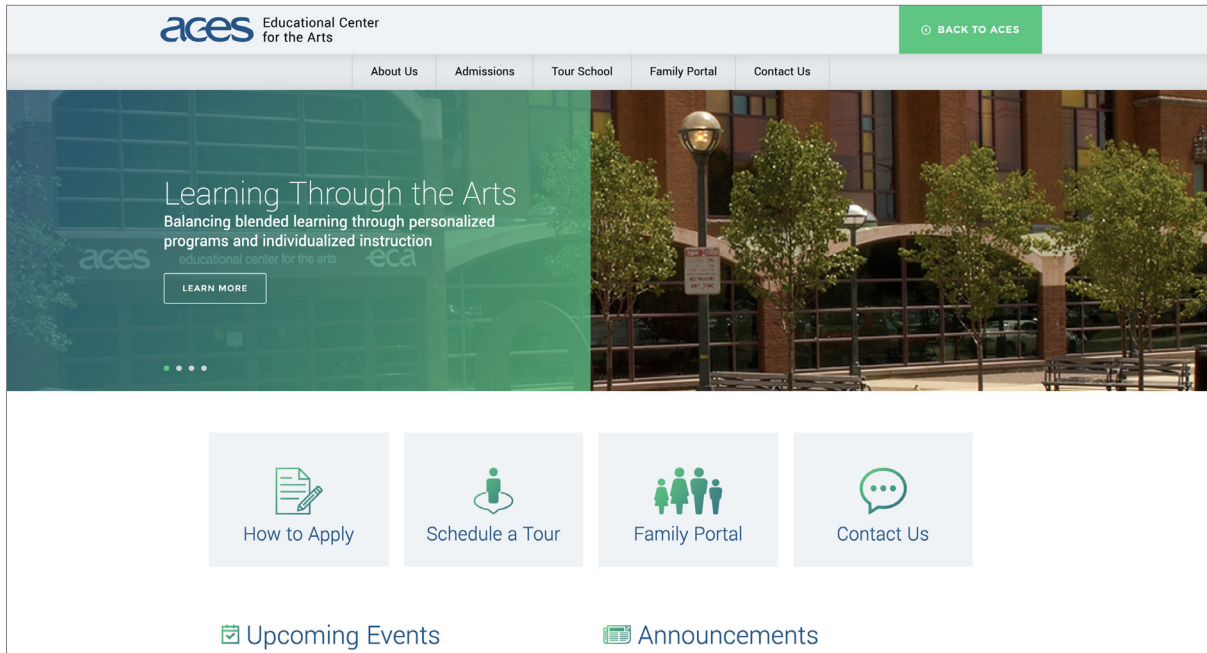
aces Educational Center for the Arts

BACK TO ACES

About Us
Admissions
Tour School
Family Portal
Contact Us

Learning Through the Arts
Balancing blended learning through personalized programs and individualized instruction

aces educational center for the arts eca

LEARN MORE

How to Apply
Schedule a Tour
Family Portal
Contact Us

Upcoming Events
Announcements